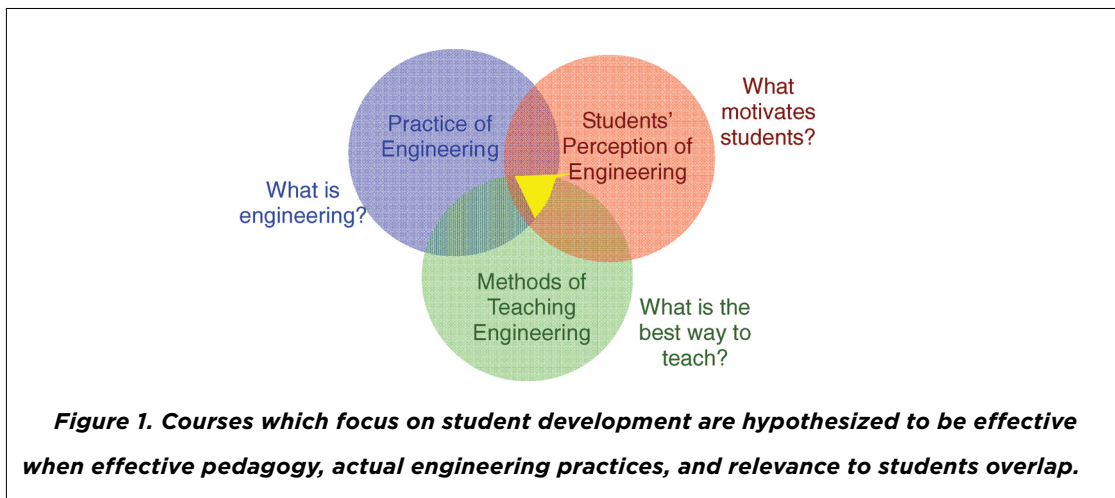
Practice of Engineering

Students' Perception of Engineering

What motivates students?

What is engineering?

Methods of Teaching Engineering

What is the best way to teach?

Figure 1. Courses which focus on student development are hypothesized to be effective when effective pedagogy, actual engineering practices, and relevance to students overlap.